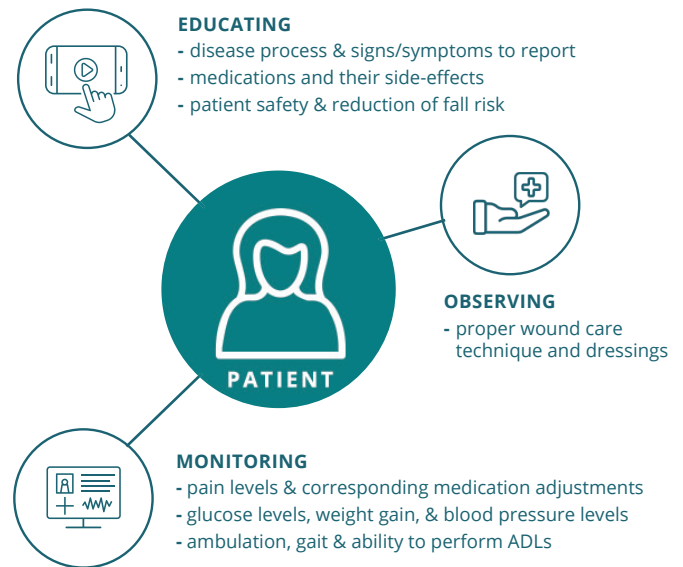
EDUCATING
- disease process & signs/symptoms to report
- medications and their side-effects
- patient safety & reduction of fall risk

PATIENT

OBSERVING
- proper wound care technique and dressings

MONITORING
- pain levels & corresponding medication adjustments
- glucose levels, weight gain, & blood pressure levels
- ambulation, gait & ability to perform ADLs